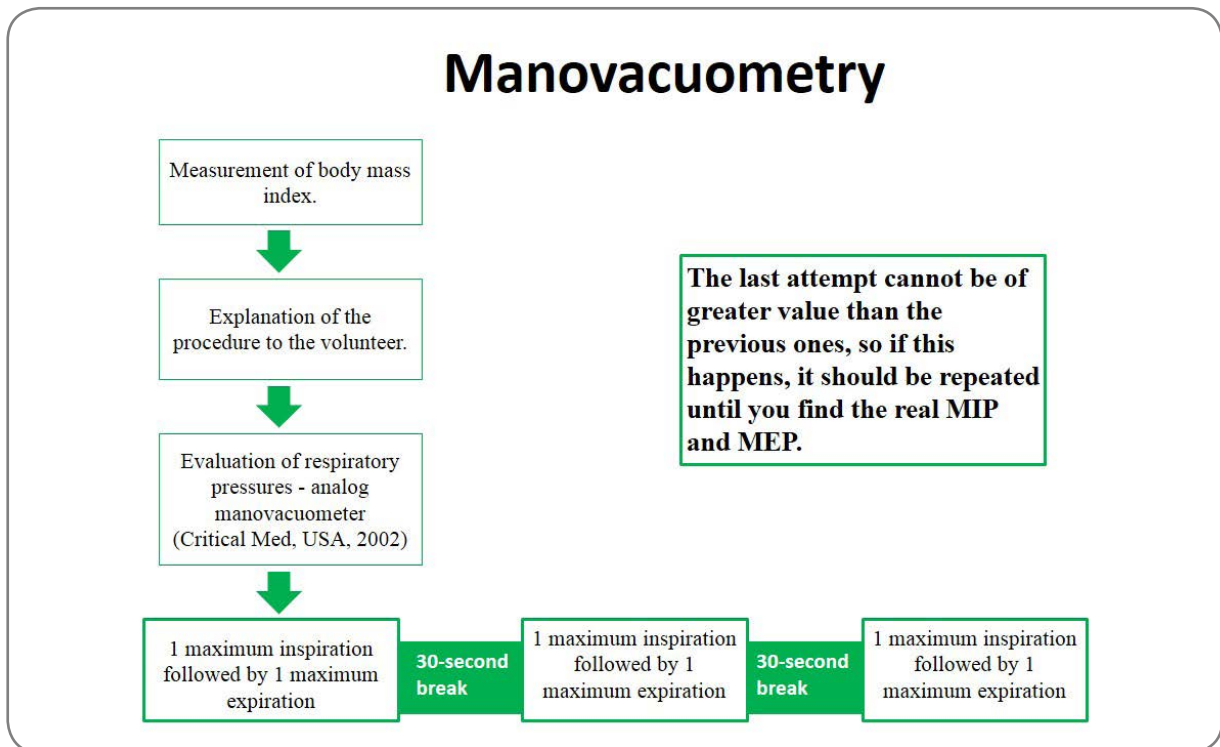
Manovacuometry

Measurement of body mass index.

Explanation of the procedure to the volunteer.

Evaluation of respiratory pressures - analog manovacuometer (Critical Med, USA, 2002)

The last attempt cannot be of greater value than the previous ones, so if this happens, it should be repeated until you find the real MIP and MEP.

1 maximum inspiration followed by 1 maximum expiration

30-second break

1 maximum inspiration followed by 1 maximum expiration

30-second break

1 maximum inspiration followed by 1 maximum expiration